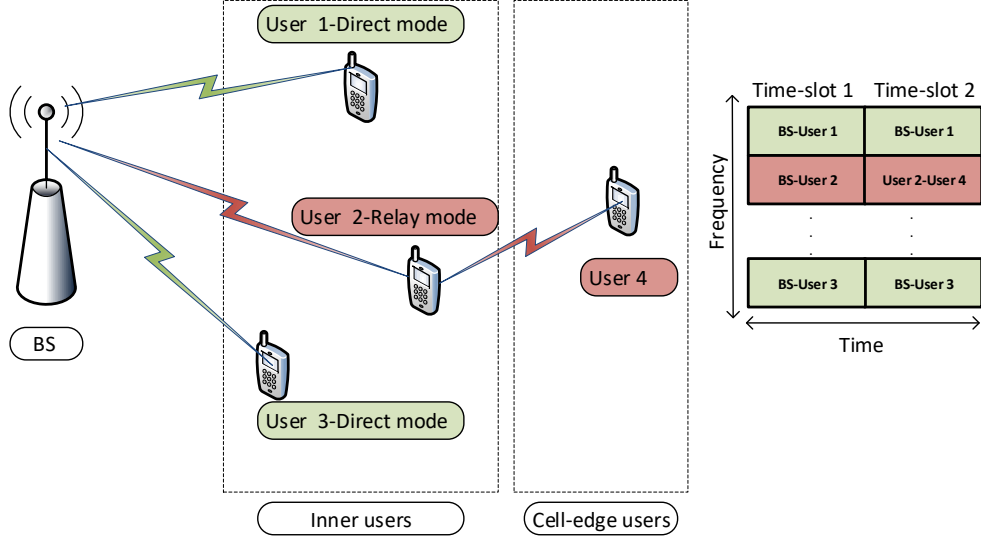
User 1-Direct mode

User 2-Relay mode

User 3-Direct mode

User 4

BS

Inner users

Cell-edge users

| Time-slot 1 | Time-slot 2 |
|---|---|
| BS-User 1 | BS-User 1 |
| BS-User 2 | User 2-User 4 |
| . . . | . . . |
| BS-User 3 | BS-User 3 |

Frequency

Time